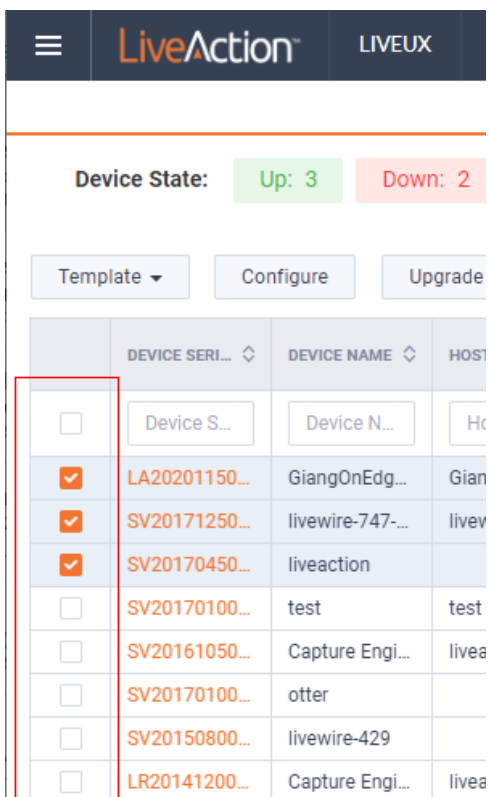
LiveAction™ LIVEUX

Device State: Up: 3 Down: 2

Template ▾ Configure Upgrade

| | DEVICE SERI... | DEVICE NAME | HOST |
|---|---|---|---|
| | Device S... | Device N... | Ho |
| | LA20201150... | GiangOnEdg... | Gian |
| | SV20171250... | livewire-747-... | livew |
| | SV20170450... | liveaction | |
| | SV20170100... | test | test |
| | SV20161050... | Capture Engi... | livea |
| | SV20170100... | otter | |
| | SV20150800... | livewire-429 | |
| | LR20141200... | Capture Engi... | livea |